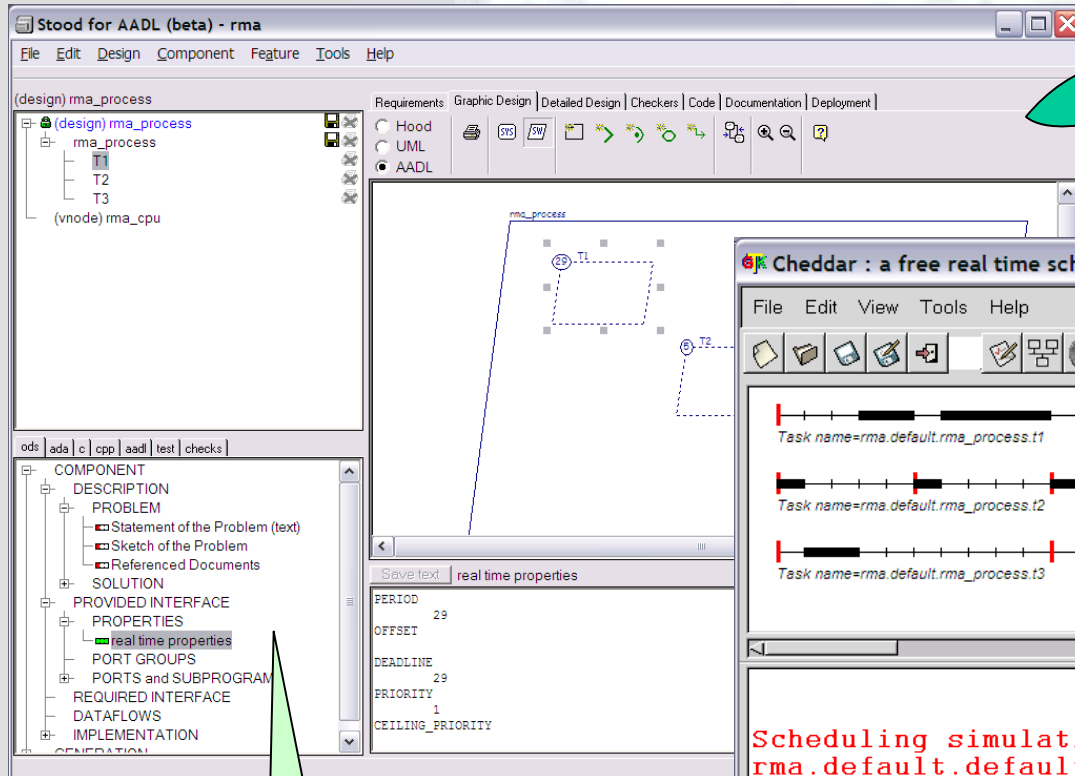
Stood for AADL (beta) - rma

File Edit Design Component Feature Tools Help

(design) rma_process

(design) rma_process
rma_process
T1
T2
T3
(vnode) rma_cpu

Requirements Graphic Design Detailed Design Checkers Code Documentation Deployment

Hood
UML
AADL

rma_process
29 T1
8 T2

ods ada c cpp aadl test checks

COMPONENT
DESCRIPTION
PROBLEM
Statement of the Problem (text)
Sketch of the Problem
Referenced Documents
SOLUTION
PROVIDED INTERFACE
PROPERTIES
real time properties
PORT GROUPS
PORTS and SUBPROGRAM
REQUIRED INTERFACE
DATAFLOWS
IMPLEMENTATION

Save text real time properties

PERIOD
29
OFFSET

DEADLINE
29
PRIORITY
1
CEILING_PRIORITY

Cheddar : a free real time sch

File Edit View Tools Help

Task name=rma.default.rma_process.t1

Task name=rma.default.rma_process.t2

Task name=rma.default.rma_process.t3

Scheduling simulat
rma.default.defaul